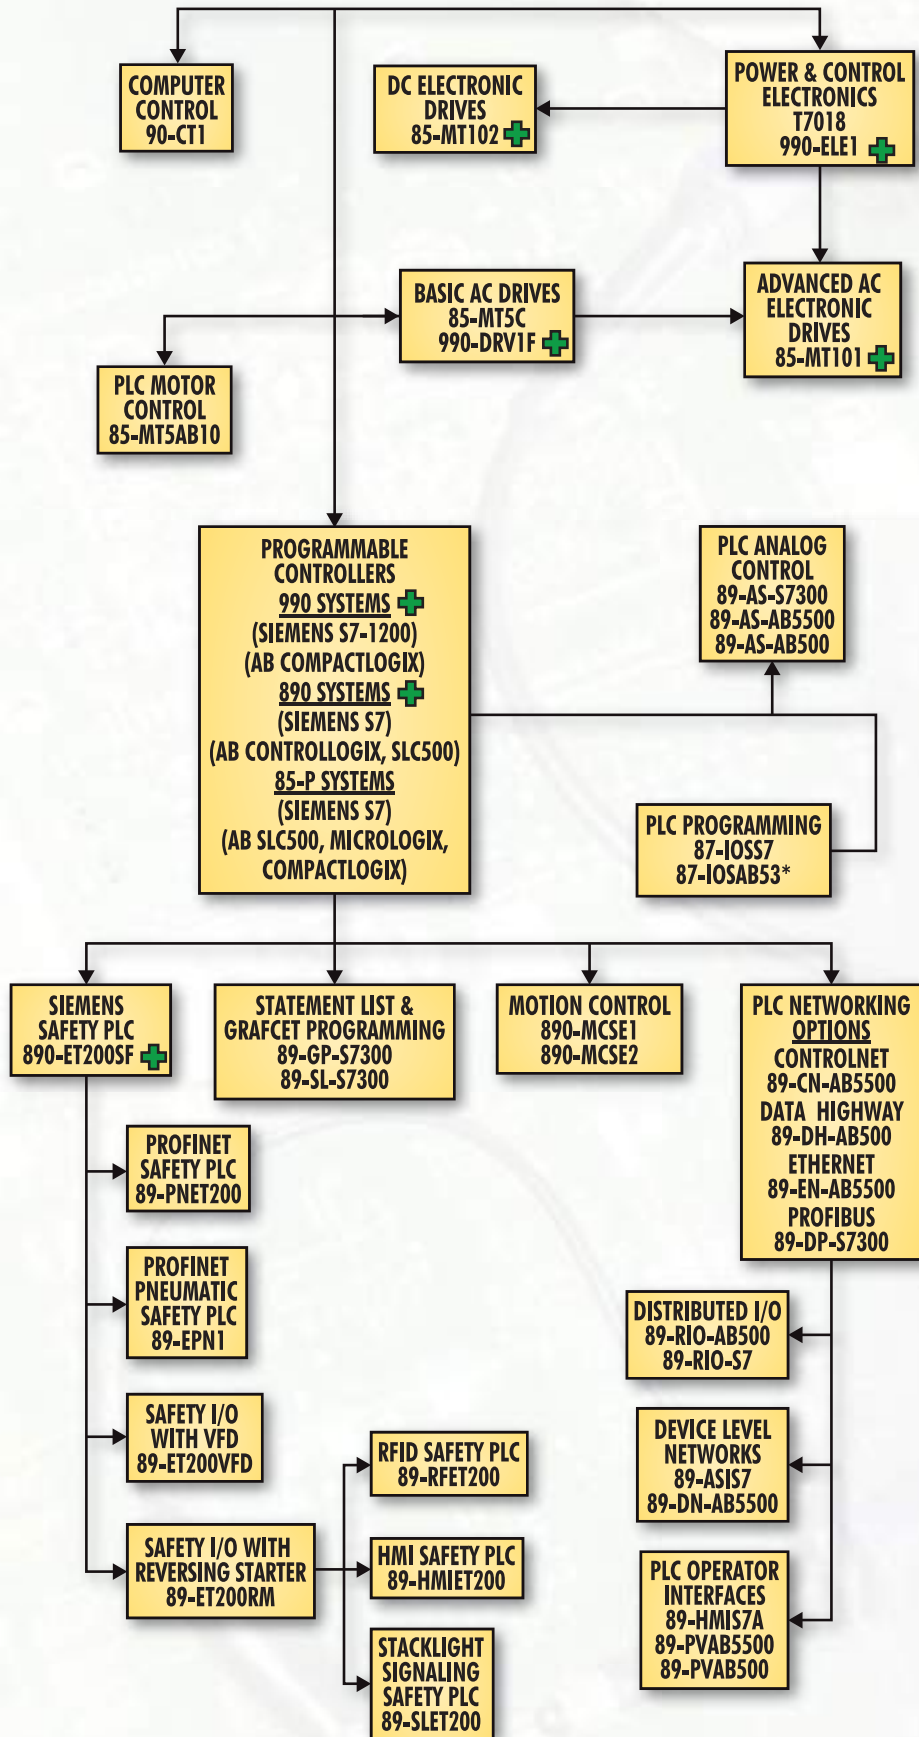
COMPUTER CONTROL
90-CT1

DC ELECTRONIC DRIVES
85-MT102

POWER & CONTROL ELECTRONICS
T7018
990-ELE1

BASIC AC DRIVES
85-MT5C
990-DRV1F

ADVANCED AC ELECTRONIC DRIVES
85-MT101

PLC MOTOR CONTROL
85-MT5AB10

PROGRAMMABLE CONTROLLERS
990 SYSTEMS
(SIEMENS S7-1200)
(AB COMPACTLOGIX)
890 SYSTEMS
(SIEMENS S7)
(AB CONTROLLOGIX, SLC500)
85-P SYSTEMS
(SIEMENS S7)
(AB SLC500, MICROLOGIX, COMPACTLOGIX)

PLC ANALOG CONTROL
89-AS-S7300
89-AS-AB5500
89-AS-AB500

PLC PROGRAMMING
87-IOSS7
87-IOSAB53*

SIEMENS SAFETY PLC
890-ET200SF

STATEMENT LIST & GRAFCET PROGRAMMING
89-GP-S7300
89-SL-S7300

MOTION CONTROL
890-MCSE1
890-MCSE2

PLC NETWORKING OPTIONS
CONTROLNET
89-CN-AB5500
DATA HIGHWAY
89-DH-AB500
ETHERNET
89-EN-AB5500
PROFIBUS
89-DP-S7300

PROFINET SAFETY PLC
89-PNET200

PROFINET PNEUMATIC SAFETY PLC
89-EPN1

SAFETY I/O WITH VFD
89-ET200VFD

SAFETY I/O WITH REVERSING STARTER
89-ET200RM

RFID SAFETY PLC
89-RFET200

HMI SAFETY PLC
89-HMIET200

STACKLIGHT SIGNALING SAFETY PLC
89-SLET200

DISTRIBUTED I/O
89-RIO-AB500
89-RIO-S7

DEVICE LEVEL NETWORKS
89-ASIS7
89-DN-AB5500

PLC OPERATOR INTERFACES
89-HMIS7A
89-PVAB5500
89-PVAB500